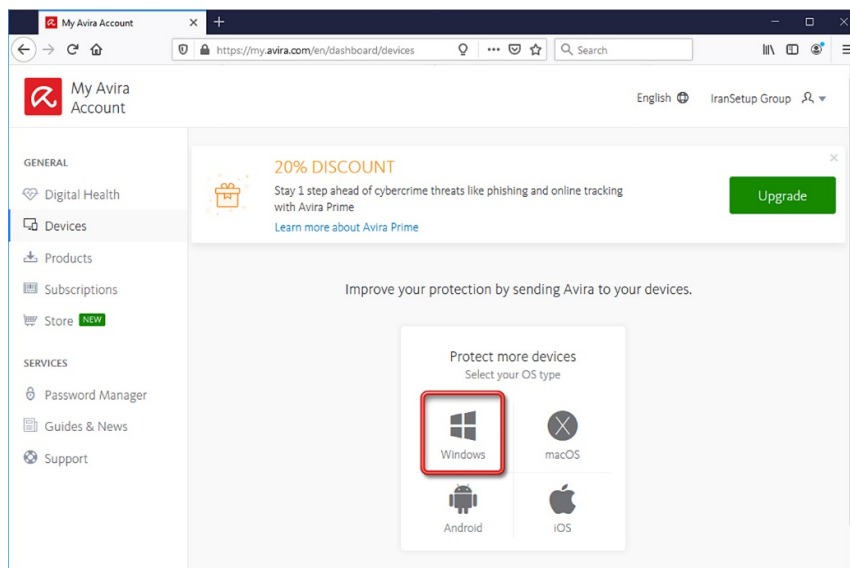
My Avira Account

https://my.avira.com/en/dashboard/devices

Search

My Avira Account

English

IranSetup Group

GENERAL

Digital Health

Devices

Products

Subscriptions

Store NEW

SERVICES

Password Manager

Guides & News

Support

20% DISCOUNT

Stay 1 step ahead of cybercrime threats like phishing and online tracking with Avira Prime

Learn more about Avira Prime

Upgrade

Improve your protection by sending Avira to your devices.

Protect more devices

Select your OS type

Windows

macOS

Android

iOS